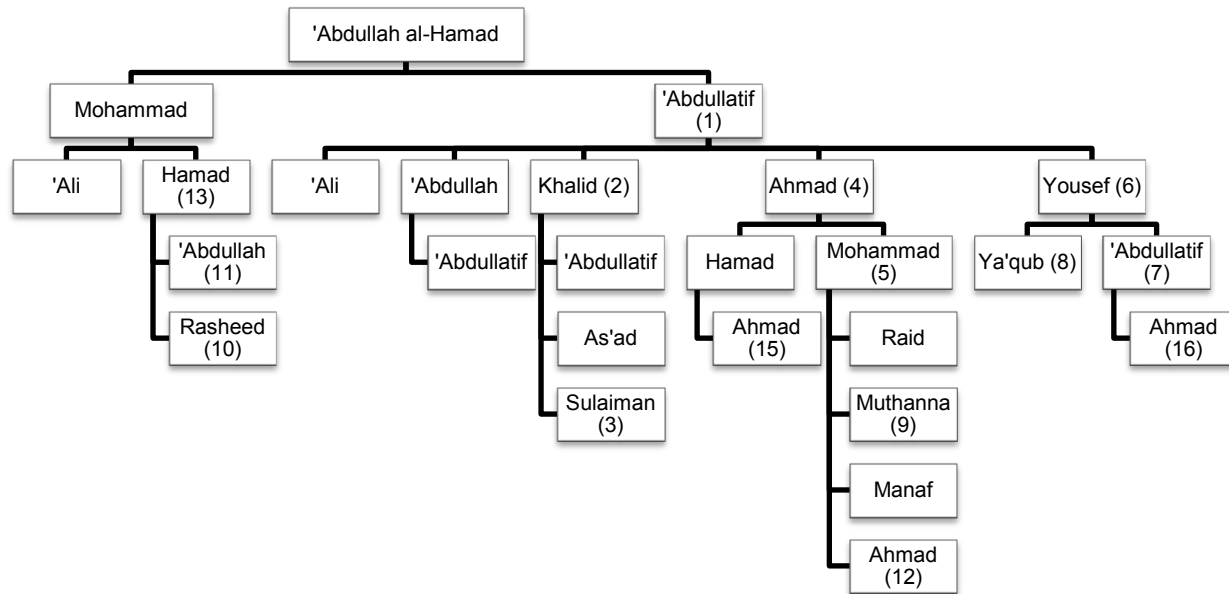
'Abdullah al-Hamad

Mohammad

'Abdullatif (1)

'Ali

Hamad (13)

'Abdullah (11)

Rasheed (10)

'Ali

'Abdullah

'Abdullatif

Khalid (2)

'Abdullatif

As'ad

Sulaiman (3)

Ahmad (4)

Hamad

Ahmad (15)

Mohammad (5)

Raid

Muthanna (9)

Manaf

Ahmad (12)

Yousef (6)

Ya'qub (8)

'Abdullatif (7)

Ahmad (16)